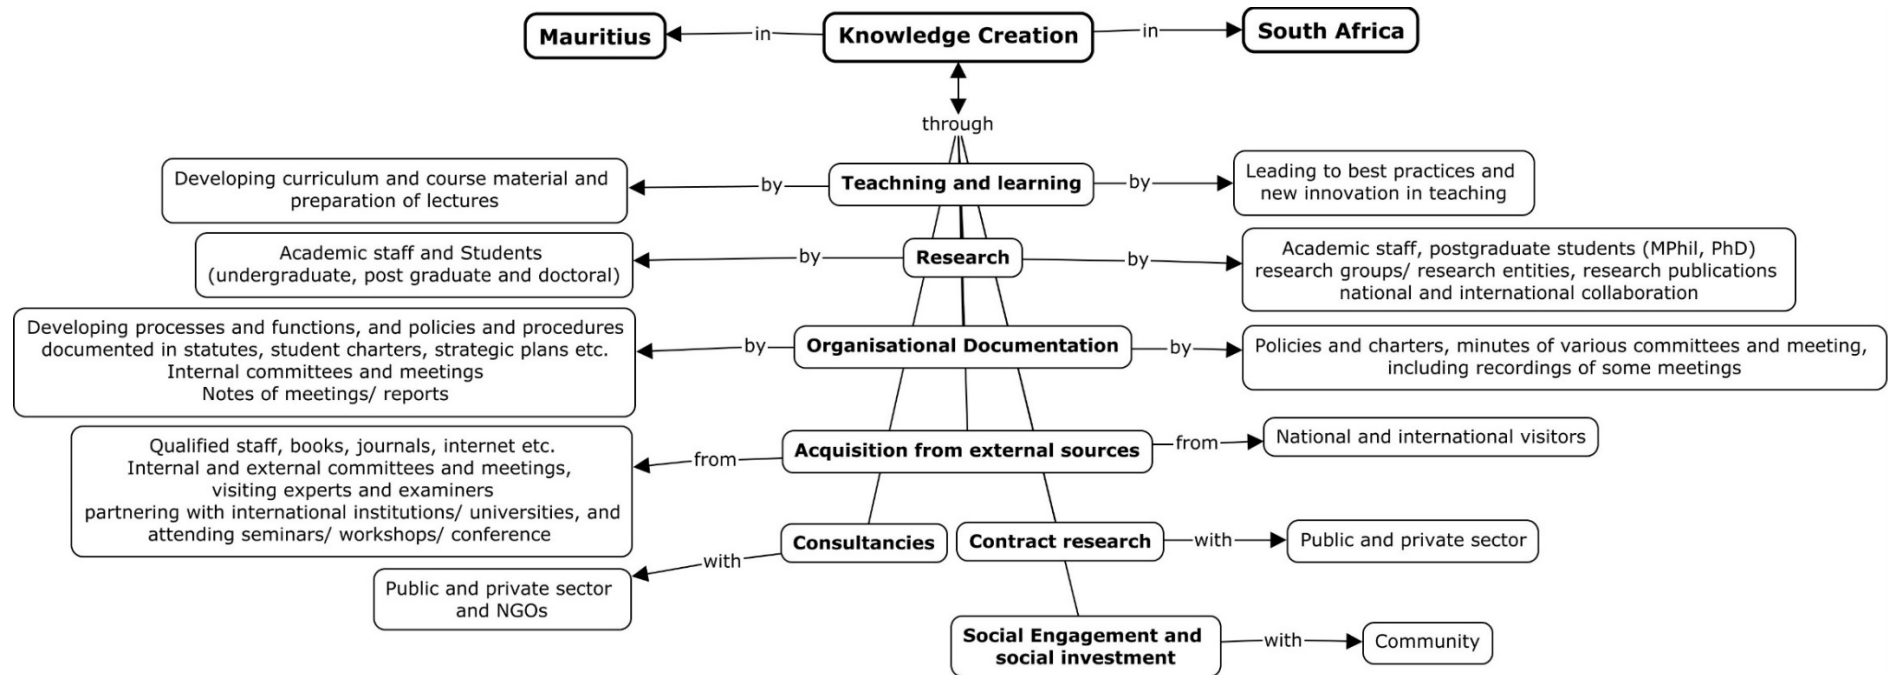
Mauritius

in

Knowledge Creation

in

South Africa

through

Developing curriculum and course material and preparation of lectures

by

Teaching and learning

by

Leading to best practices and new innovation in teaching

Academic staff and Students (undergraduate, post graduate and doctoral)

by

Research

by

Academic staff, postgraduate students (MPhil, PhD) research groups/ research entities, research publications national and international collaboration

Developing processes and functions, and policies and procedures documented in statutes, student charters, strategic plans etc. Internal committees and meetings Notes of meetings/ reports

by

Organisational Documentation

by

Policies and charters, minutes of various committees and meeting, including recordings of some meetings

Qualified staff, books, journals, internet etc. Internal and external committees and meetings, visiting experts and examiners partnering with international institutions/ universities, and attending seminars/ workshops/ conference

from

Acquisition from external sources

from

National and international visitors

Consultancies

Contract research

with

Public and private sector

with

Public and private sector and NGOs

Social Engagement and social investment

with

Community